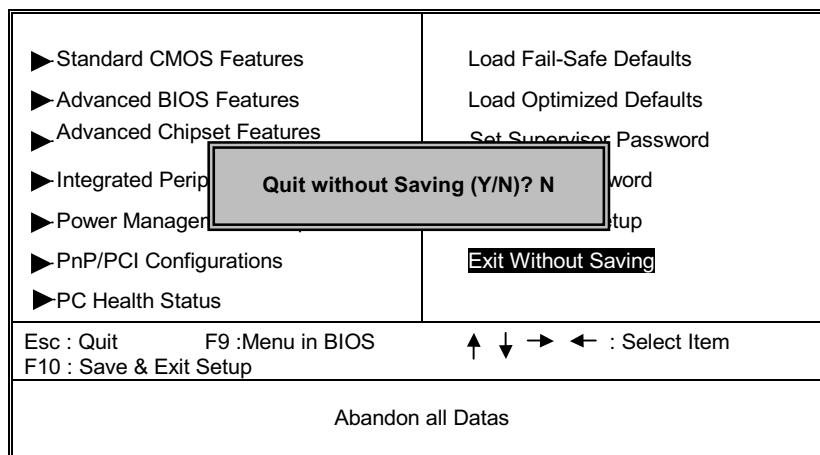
▶Standard CMOS Features
▶Advanced BIOS Features
▶Advanced Chipset Features
▶Integrated Perip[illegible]
▶Power Manage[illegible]
▶PnP/PCI Configurations
▶PC Health Status

Load Fail-Safe Defaults
Load Optimized Defaults
Set Supervisor Password
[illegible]word
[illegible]tup
Exit Without Saving

Quit without Saving (Y/N)? N

Esc : Quit F9 :Menu in BIOS
F10 : Save & Exit Setup

↑ ↓ → ← : Select Item

Abandon all Datas